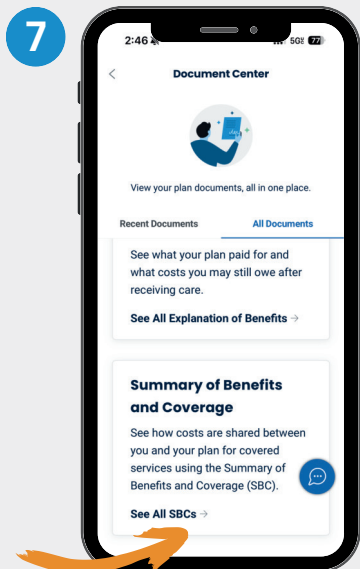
7

2:46

5G 77

Document Center

View your plan documents, all in one place.

Recent Documents

All Documents

See what your plan paid for and what costs you may still owe after receiving care.

See All Explanation of Benefits →

Summary of Benefits and Coverage

See how costs are shared between you and your plan for covered services using the Summary of Benefits and Coverage (SBC).

See All SBCs →